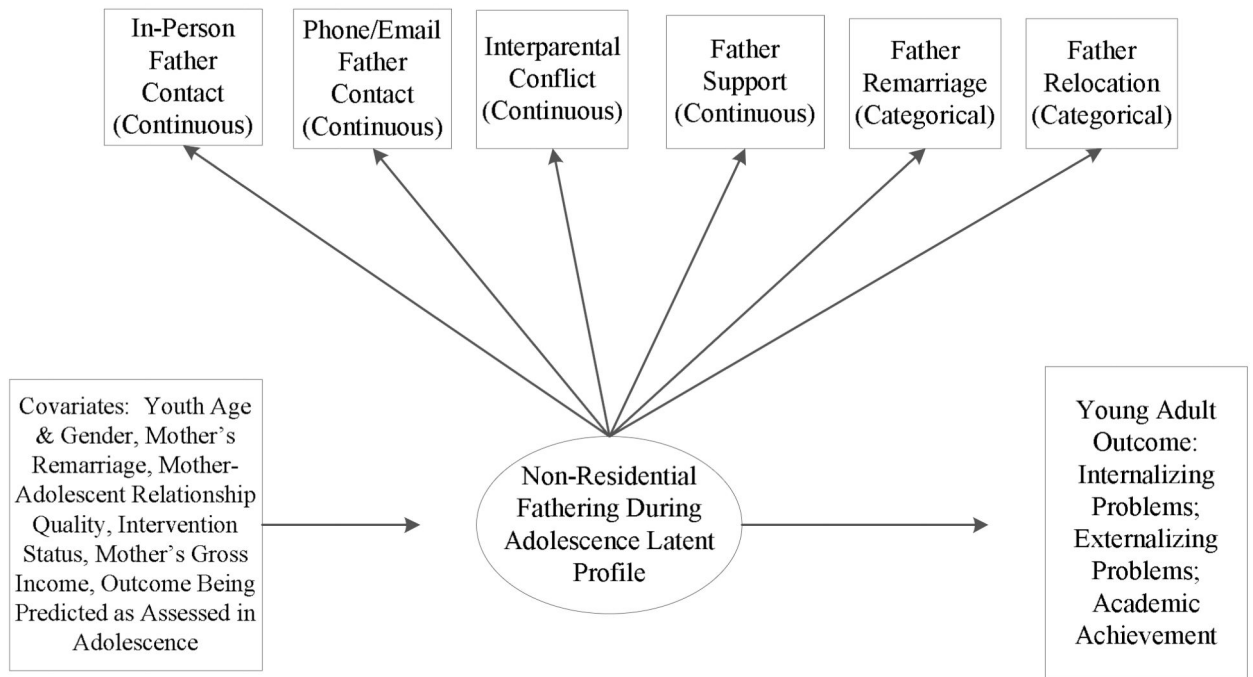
In-Person Father Contact (Continuous)

Phone/Email Father Contact (Continuous)

Interparental Conflict (Continuous)

Father Support (Continuous)

Father Remarriage (Categorical)

Father Relocation (Categorical)

Covariates: Youth Age & Gender, Mother's Remarriage, Mother-Adolescent Relationship Quality, Intervention Status, Mother's Gross Income, Outcome Being Predicted as Assessed in Adolescence

Non-Residential Fathering During Adolescence Latent Profile

Young Adult Outcome: Internalizing Problems; Externalizing Problems; Academic Achievement